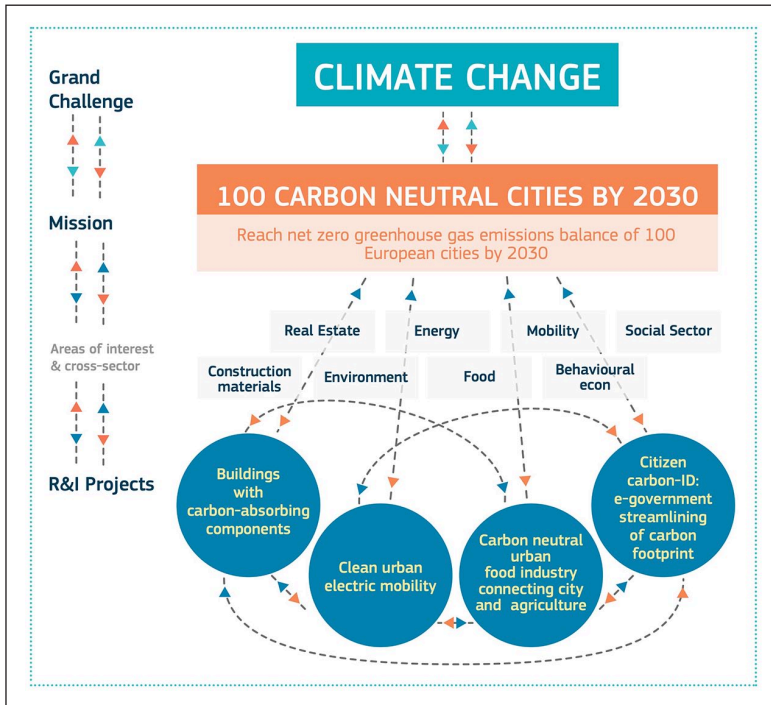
Grand Challenge

CLIMATE CHANGE

Mission

100 CARBON NEUTRAL CITIES BY 2030

Reach net zero greenhouse gas emissions balance of 100 European cities by 2030

Areas of interest & cross-sector

Real Estate

Energy

Mobility

Social Sector

Construction materials

Environment

Food

Behavioural econ

R&I Projects

Buildings with carbon-absorbing components

Clean urban electric mobility

Carbon neutral urban food industry connecting city and agriculture

Citizen carbon-ID: e-government streamlining of carbon footprint